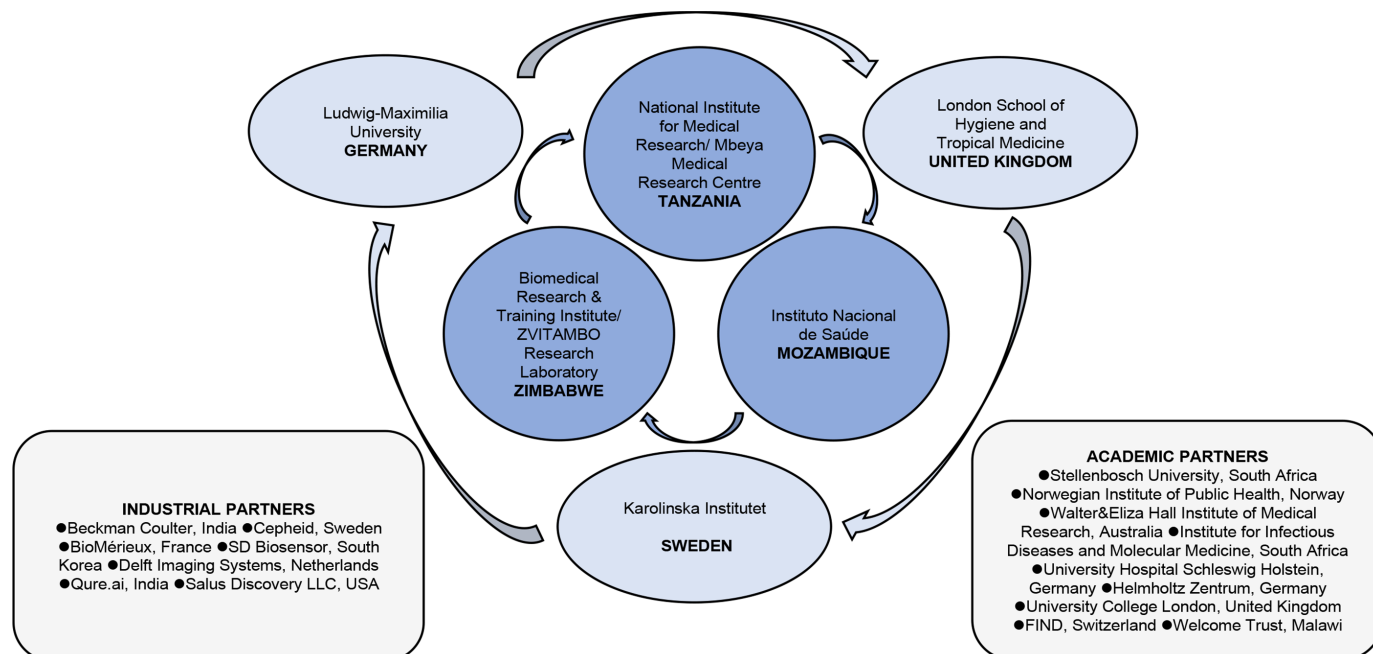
Ludwig-Maximilia University
GERMANY

National Institute for Medical Research/ Mbeya Medical Research Centre
TANZANIA

London School of Hygiene and Tropical Medicine
UNITED KINGDOM

Biomedical Research & Training Institute/ ZVITAMBO Research Laboratory
ZIMBABWE

Instituto Nacional de Saúde
MOZAMBIQUE

INDUSTRIAL PARTNERS
●Beckman Coulter, India ●Cepheid, Sweden ●BioMérieux, France ●SD Biosensor, South Korea ●Delft Imaging Systems, Netherlands ●Qure.ai, India ●Salus Discovery LLC, USA

Karolinska Institutet
SWEDEN

ACADEMIC PARTNERS
●Stellenbosch University, South Africa ●Norwegian Institute of Public Health, Norway ●Walter&Eliza Hall Institute of Medical Research, Australia ●Institute for Infectious Diseases and Molecular Medicine, South Africa ●University Hospital Schleswig Holstein, Germany ●Helmholtz Zentrum, Germany ●University College London, United Kingdom ●FIND, Switzerland ●Welcome Trust, Malawi